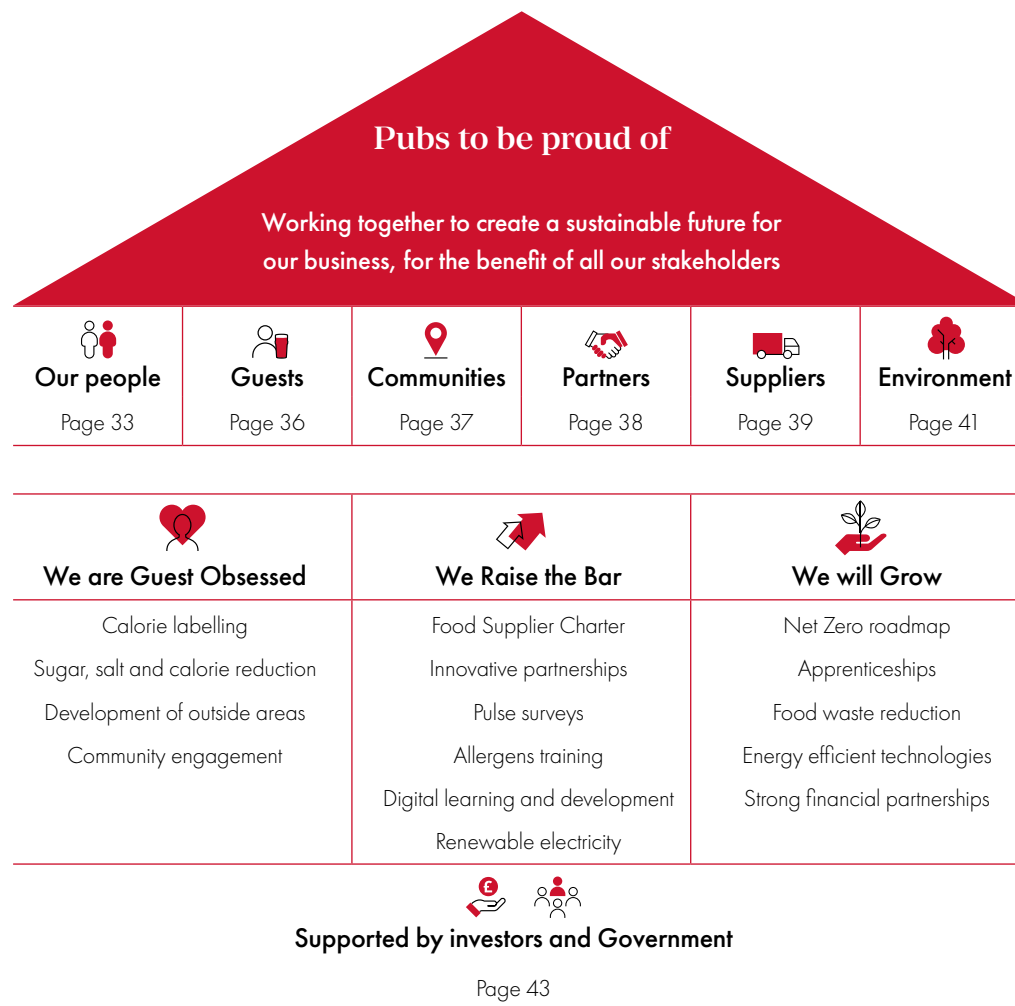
Pubs to be proud of

Working together to create a sustainable future for our business, for the benefit of all our stakeholders

| Our people | Guests | Communities | Partners | Suppliers | Environment |
|---|---|---|---|---|---|
| Page 33 | Page 36 | Page 37 | Page 38 | Page 39 | Page 41 |

| We are Guest Obsessed | We Raise the Bar | We will Grow |
|---|---|---|
| Calorie labelling | Food Supplier Charter | Net Zero roadmap |
| Sugar, salt and calorie reduction | Innovative partnerships | Apprenticeships |
| Development of outside areas | Pulse surveys | Food waste reduction |
| Community engagement | Allergens training | Energy efficient technologies |
| | Digital learning and development | Strong financial partnerships |
| | Renewable electricity | |

£

Supported by investors and Government

Page 43